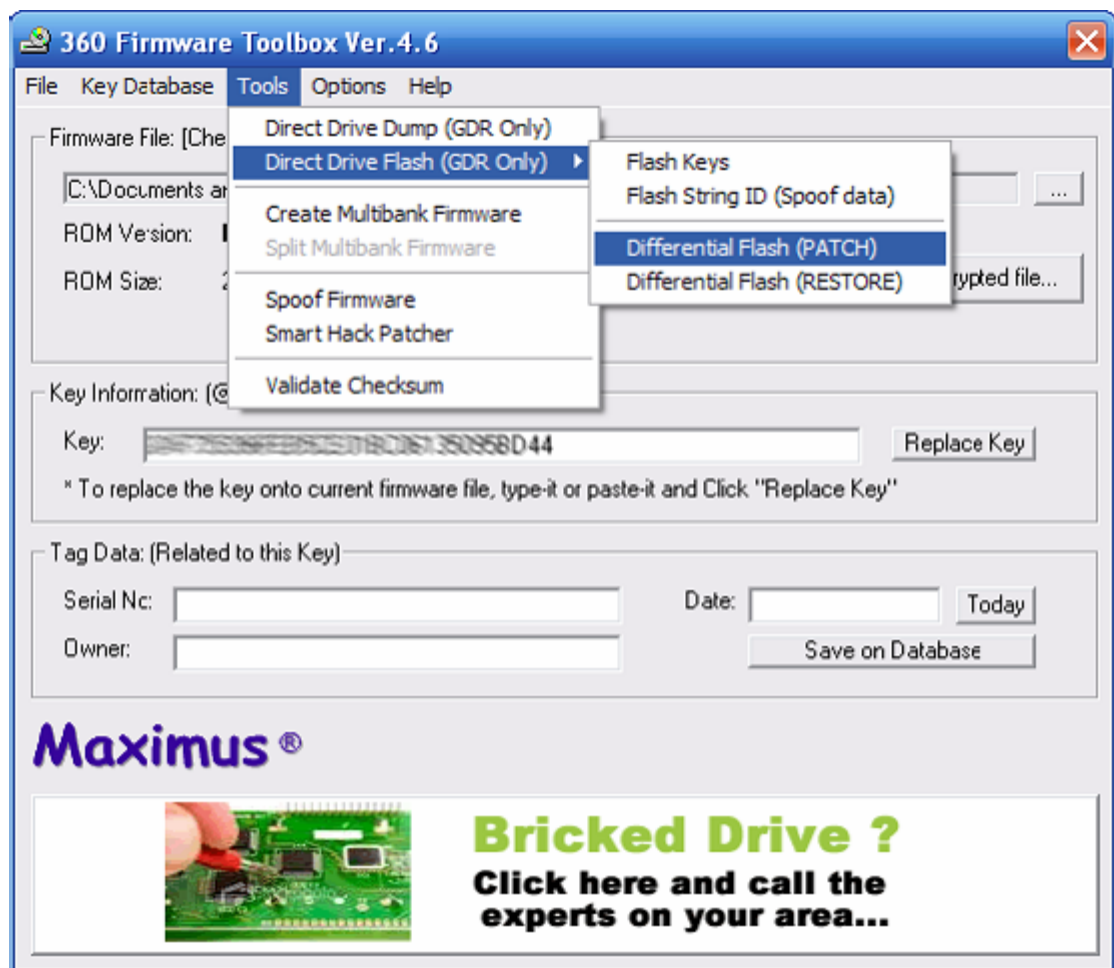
360 Firmware Toolbox Ver.4.6

File Key Database Tools Options Help

Direct Drive Dump (GDR Only)
Direct Drive Flash (GDR Only)
Create Multibank Firmware
Split Multibank Firmware
Spoof Firmware
Smart Hack Patcher
Validate Checksum

Flash Keys
Flash String ID (Spoof data)
Differential Flash (PATCH)
Differential Flash (RESTORE)

Firmware File: [Che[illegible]
C:\Documents a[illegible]
...
ROM Version: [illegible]
ROM Size: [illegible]
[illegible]rypted file...

Key Information: (@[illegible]
Key: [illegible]D44
Replace Key
* To replace the key onto current firmware file, type-it or paste-it and Click "Replace Key"

Tag Data: (Related to this Key)
Serial No:
Date:
Today
Owner:
Save on Database

Maximus ®

Bricked Drive ?
Click here and call the experts on your area...